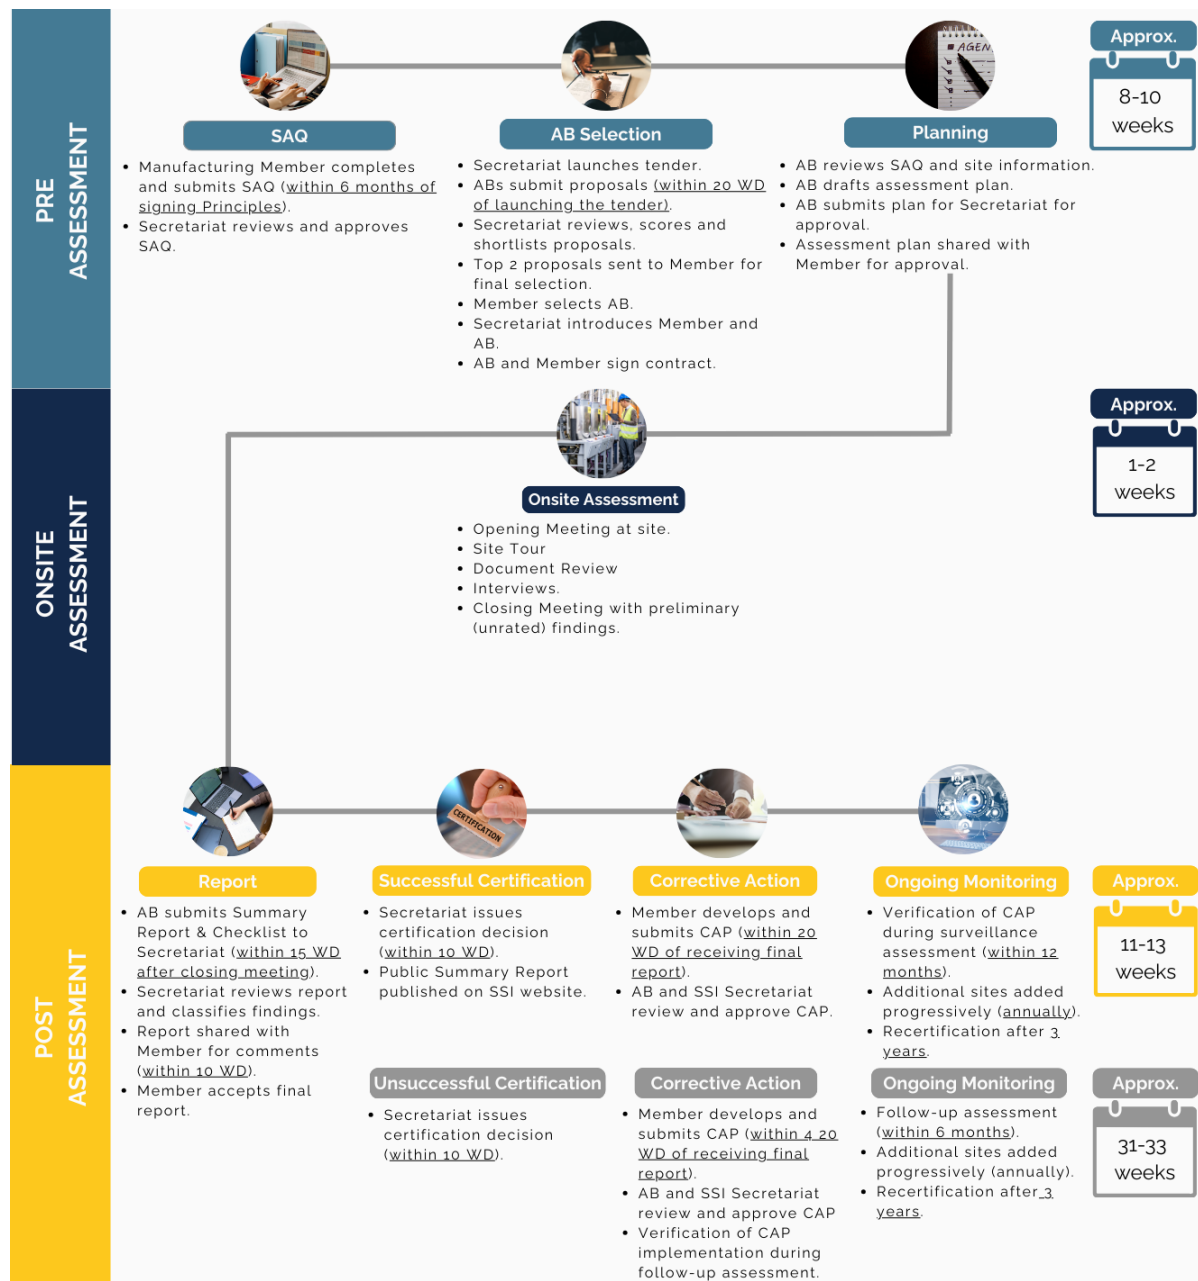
PRE ASSESSMENT

SAQ
- Manufacturing Member completes and submits SAQ (within 6 months of signing Principles).
- Secretariat reviews and approves SAQ.

AB Selection
- Secretariat launches tender.
- ABs submit proposals (within 20 WD of launching the tender).
- Secretariat reviews, scores and shortlists proposals.
- Top 2 proposals sent to Member for final selection.
- Member selects AB.
- Secretariat introduces Member and AB.
- AB and Member sign contract.

AGEN

Planning
- AB reviews SAQ and site information.
- AB drafts assessment plan.
- AB submits plan for Secretariat for approval.
- Assessment plan shared with Member for approval.

Approx.
8-10 weeks

ONSITE ASSESSMENT

Onsite Assessment
- Opening Meeting at site.
- Site Tour
- Document Review
- Interviews.
- Closing Meeting with preliminary (unrated) findings.

Approx.
1-2 weeks

POST ASSESSMENT

Report
- AB submits Summary Report & Checklist to Secretariat (within 15 WD after closing meeting).
- Secretariat reviews report and classifies findings.
- Report shared with Member for comments (within 10 WD).
- Member accepts final report.

CERTIFICATION

Successful Certification
- Secretariat issues certification decision (within 10 WD).
- Public Summary Report published on SSI website.

Corrective Action
- Member develops and submits CAP (within 20 WD of receiving final report).
- AB and SSI Secretariat review and approve CAP.

Ongoing Monitoring
- Verification of CAP during surveillance assessment (within 12 months).
- Additional sites added progressively (annually).
- Recertification after 3 years.

Approx.
11-13 weeks

Unsuccessful Certification
- Secretariat issues certification decision (within 10 WD).

Corrective Action
- Member develops and submits CAP (within 4 20 WD of receiving final report).
- AB and SSI Secretariat review and approve CAP
- Verification of CAP implementation during follow-up assessment.

Ongoing Monitoring
- Follow-up assessment (within 6 months).
- Additional sites added progressively (annually).
- Recertification after 3 years.

Approx.
31-33 weeks